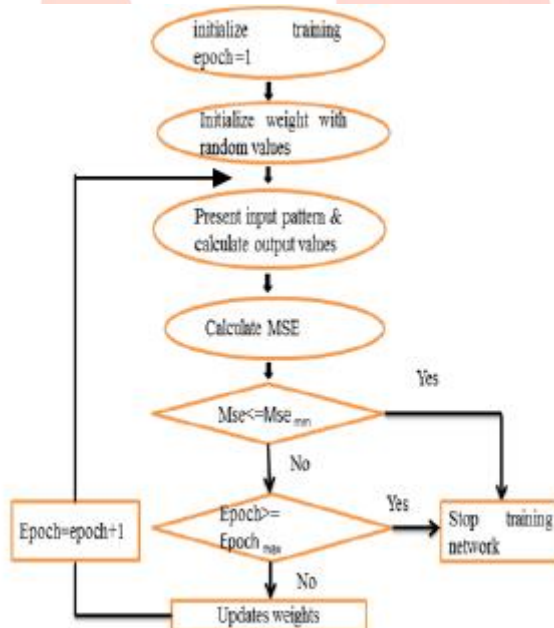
initialize training epoch=1

Initialize weight with random values

Present input pattern & calculate output values

Calculate MSE

Yes

Mse<=Mse $_{min}$

No

Epoch>= Epoch $_{max}$

Yes

Stop training network

Epoch=epoch+1

No

Updates weights